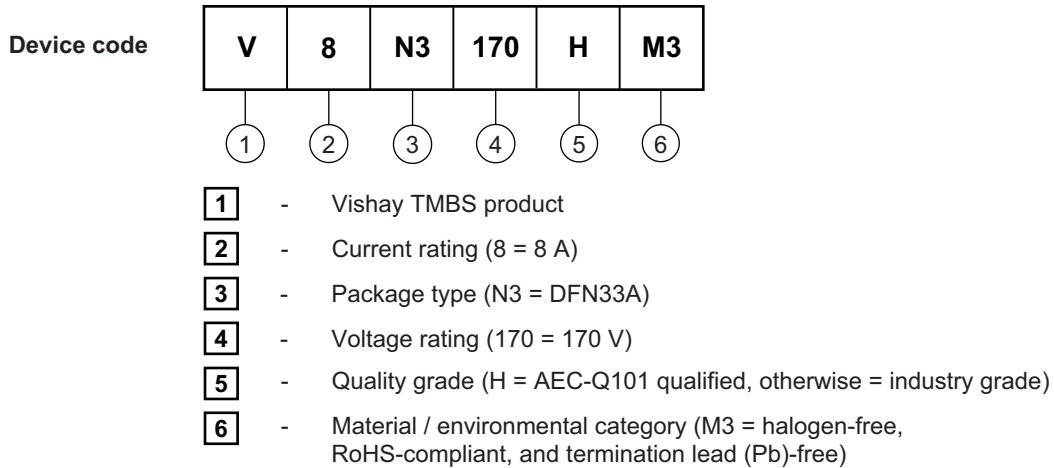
Device code

| V | 8 | N3 | 170 | H | M3 |
|---|---|---|---|---|---|
| 1 | 2 | 3 | 4 | 5 | 6 |

1 - Vishay TMBS product

2 - Current rating (8 = 8 A)

3 - Package type (N3 = DFN33A)

4 - Voltage rating (170 = 170 V)

5 - Quality grade (H = AEC-Q101 qualified, otherwise = industry grade)

6 - Material / environmental category (M3 = halogen-free, RoHS-compliant, and termination lead (Pb)-free)